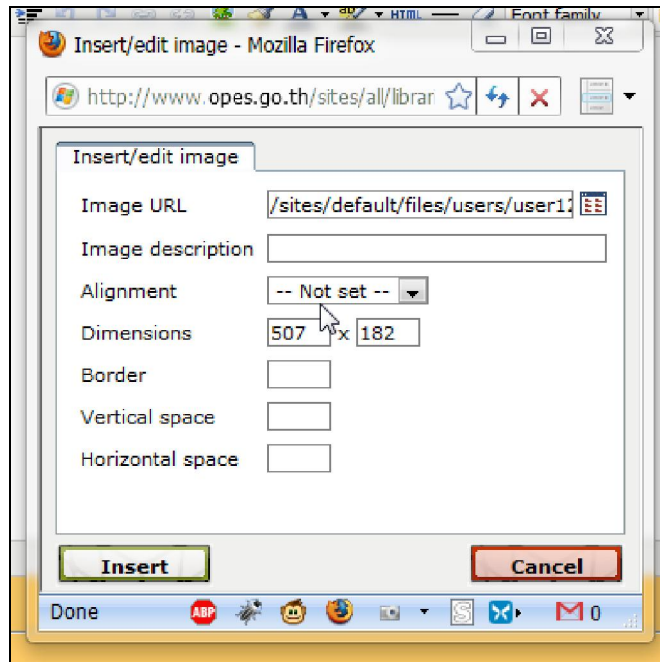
Font family

Insert/edit image - Mozilla Firefox

http://www.opes.go.th/sites/all/librar

Insert/edit image

Image URL /sites/default/files/users/user1

Image description

Alignment -- Not set --

Dimensions 507 x 182

Border

Vertical space

Horizontal space

Insert

Cancel

Done

ABP

M 0